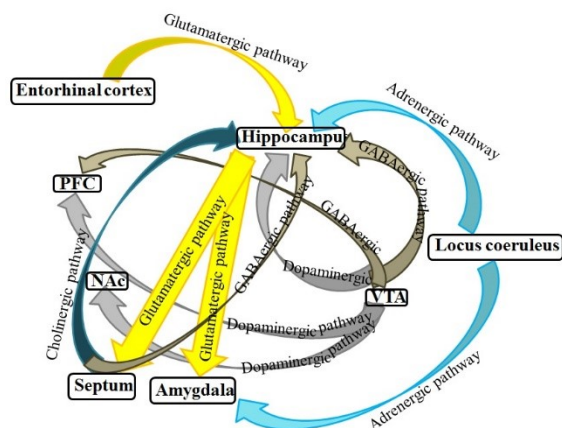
Glutamatergic pathway

Entorhinal cortex

Adrenergic pathway

Hippocampu

PFC

GABAergic pathway

GABAergic

GABAergic pathway

Cholinergic pathway

Glutamatergic pathway

Glutamatergic pathway

Dopaminergic

Locus coeruleus

NAc

VTA

Dopaminergic pathway

Dopaminergic pathway

Septum

Amygdala

Adrenergic pathway